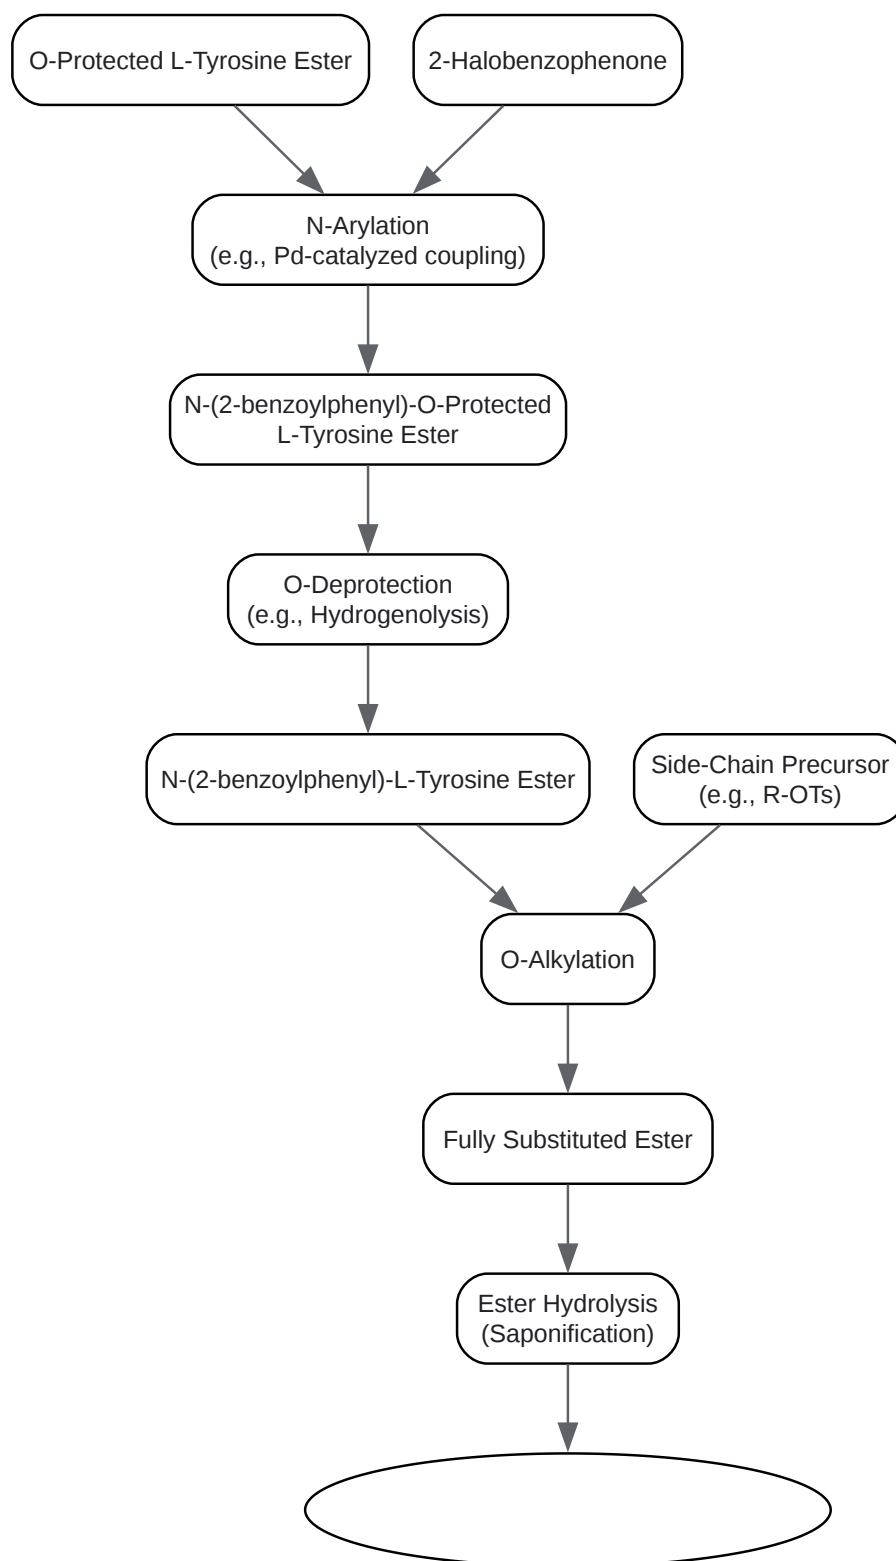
O-Protected L-Tyrosine Ester

2-Halobenzophenone

N-Arylation
(e.g., Pd-catalyzed coupling)

N-(2-benzoylphenyl)-O-Protected L-Tyrosine Ester

O-Deprotection
(e.g., Hydrogenolysis)

N-(2-benzoylphenyl)-L-Tyrosine Ester

Side-Chain Precursor
(e.g., R-OTs)

O-Alkylation

Fully Substituted Ester

Ester Hydrolysis
(Saponification)